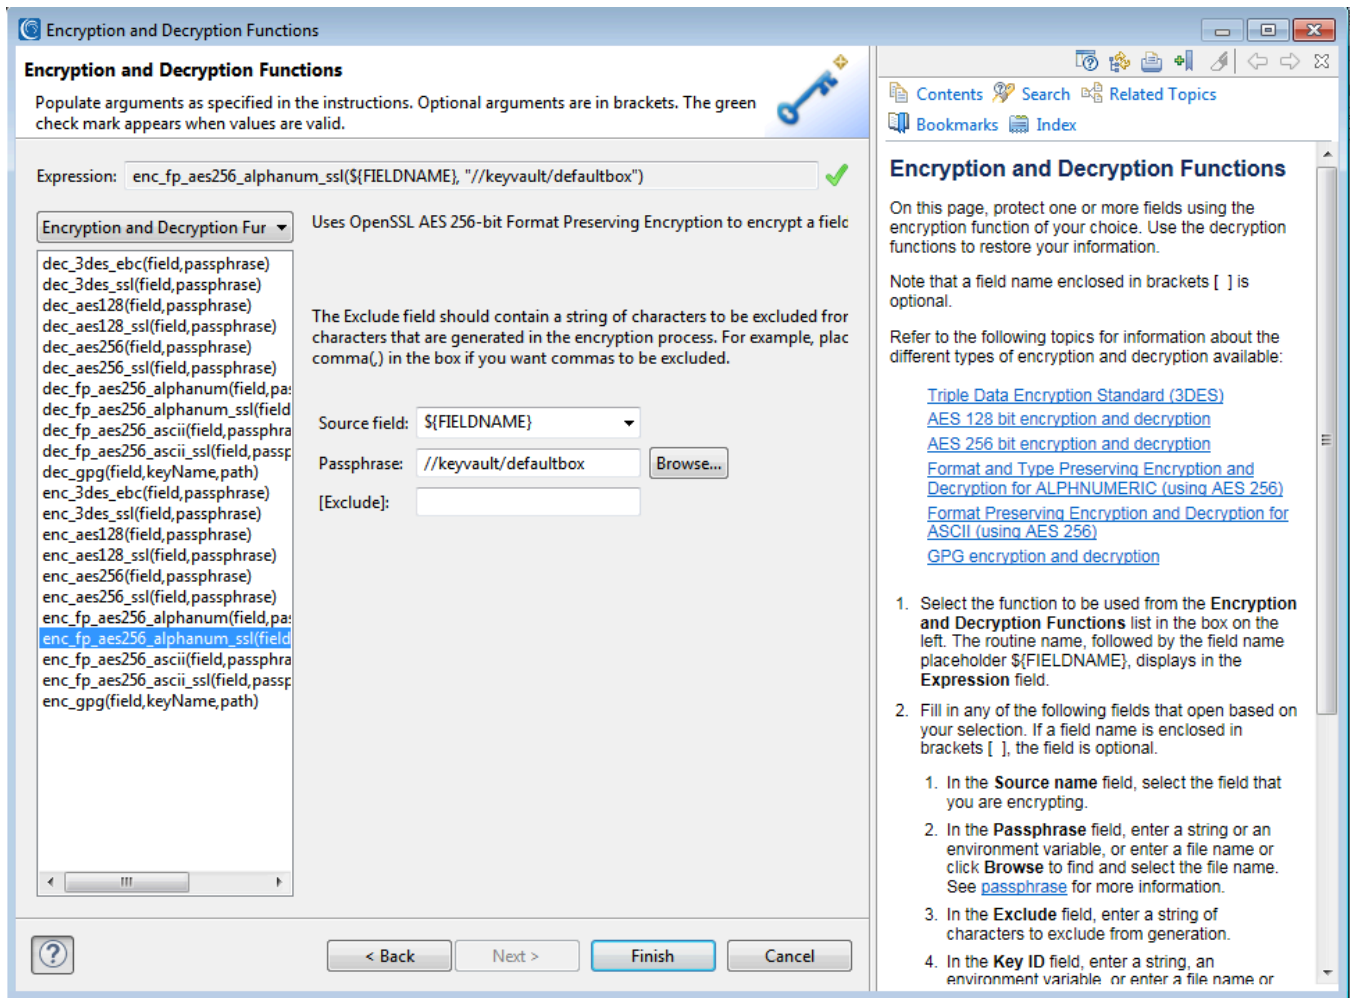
Encryption and Decryption Functions

Encryption and Decryption Functions

Populate arguments as specified in the instructions. Optional arguments are in brackets. The green check mark appears when values are valid.

Expression: enc_fp_aes256_alphanum_ssl(${FIELDNAME}, "//keyvault/defaultbox")

Encryption and Decryption Fur

Uses OpenSSL AES 256-bit Format Preserving Encryption to encrypt a fielc

dec_3des_ebc(field,passphrase)
dec_3des_ssl(field,passphrase)
dec_aes128(field,passphrase)
dec_aes128_ssl(field,passphrase)
dec_aes256(field,passphrase)
dec_aes256_ssl(field,passphrase)
dec_fp_aes256_alphanum(field,pa:
dec_fp_aes256_alphanum_ssl(field
dec_fp_aes256_ascii(field,passphra
dec_fp_aes256_ascii_ssl(field,passp
dec_gpg(field,keyName,path)
enc_3des_ebc(field,passphrase)
enc_3des_ssl(field,passphrase)
enc_aes128(field,passphrase)
enc_aes128_ssl(field,passphrase)
enc_aes256(field,passphrase)
enc_aes256_ssl(field,passphrase)
enc_fp_aes256_alphanum(field,pa:
enc_fp_aes256_alphanum_ssl(field
enc_fp_aes256_ascii(field,passphra
enc_fp_aes256_ascii_ssl(field,passp
enc_gpg(field,keyName,path)

The Exclude field should contain a string of characters to be excluded fror characters that are generated in the encryption process. For example, plac comma(,) in the box if you want commas to be excluded.

Source field: ${FIELDNAME}
Passphrase: //keyvault/defaultbox Browse...
[Exclude]:

< Back Next > Finish Cancel

Contents Search Related Topics
Bookmarks Index

Encryption and Decryption Functions

On this page, protect one or more fields using the encryption function of your choice. Use the decryption functions to restore your information.

Note that a field name enclosed in brackets [ ] is optional.

Refer to the following topics for information about the different types of encryption and decryption available:

Triple Data Encryption Standard (3DES)
AES 128 bit encryption and decryption
AES 256 bit encryption and decryption
Format and Type Preserving Encryption and Decryption for ALPHNUMERIC (using AES 256)
Format Preserving Encryption and Decryption for ASCII (using AES 256)
GPG encryption and decryption

1. Select the function to be used from the Encryption and Decryption Functions list in the box on the left. The routine name, followed by the field name placeholder ${FIELDNAME}, displays in the Expression field.

2. Fill in any of the following fields that open based on your selection. If a field name is enclosed in brackets [ ], the field is optional.

1. In the Source name field, select the field that you are encrypting.

2. In the Passphrase field, enter a string or an environment variable, or enter a file name or click Browse to find and select the file name. See passphrase for more information.

3. In the Exclude field, enter a string of characters to exclude from generation.

4. In the Key ID field, enter a string, an environment variable, or enter a file name or